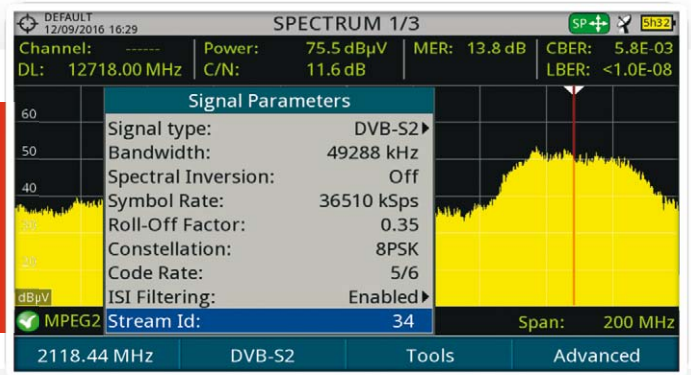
DEFAULT
12/09/2016 16:29
SPECTRUM 1/3
SP
5h32

Channel: ------
DL: 12718.00 MHz
Power: 75.5 dBµV
C/N: 11.6 dB
MER: 13.8 dB
CBER: 5.8E-03
LBER: <1.0E-08

60
50
40
30
20
dBµV

Signal Parameters

| | |
|---|---|
| Signal type: | DVB-S2 |
| Bandwidth: | 49288 kHz |
| Spectral Inversion: | Off |
| Symbol Rate: | 36510 kSps |
| Roll-Off Factor: | 0.35 |
| Constellation: | 8PSK |
| Code Rate: | 5/6 |
| ISI Filtering: | Enabled |
| Stream Id: | 34 |

MPEG2
Span: 200 MHz

2118.44 MHz
DVB-S2
Tools
Advanced